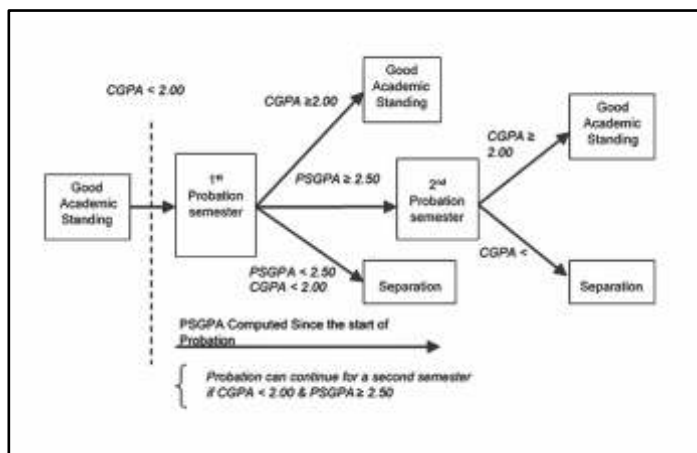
CGPA < 2.00

Good Academic Standing

1st Probation semester

CGPA ≥2.00

Good Academic Standing

PSGPA ≥ 2.50

2nd Probation semester

CGPA ≥ 2.00

Good Academic Standing

CGPA <

Separation

PSGPA < 2.50
CGPA < 2.00

Separation

PSGPA Computed Since the start of Probation

Probation can continue for a second semester if CGPA < 2.00 & PSGPA ≥ 2.50